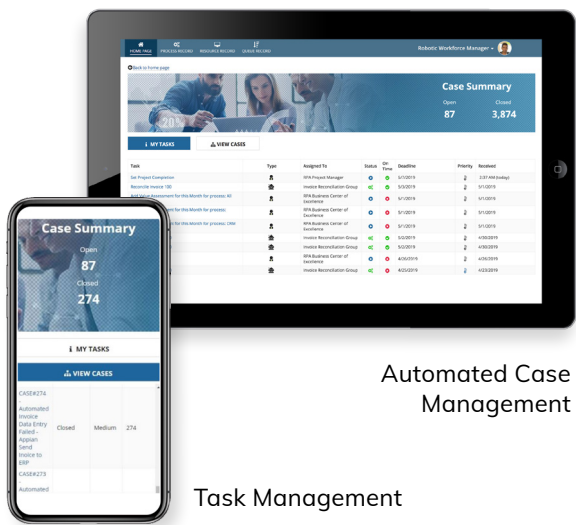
HOME PAGE PROCESS RECORD RESOURCE RECORD QUEUE RECORD

Robotic Workforce Manager

Back to home page

Case Summary

Open 87

Closed 3,874

MY TASKS

VIEW CASES

| Task | Type | Assigned To | Status | On Time | Deadline | Priority | Received |
|---|---|---|---|---|---|---|---|
| Set Project Completion | | RPA Project Manager | | | 5/1/2019 | 2 | 2:37 AM (today) |
| Reconcile invoice 100 | | Invoice Reconciliation Group | | | 5/3/2019 | 2 | 5/1/2019 |
| Add Value Assessment for this Month for process: 40 | | RPA Business Center of Excellence | | | 5/1/2019 | 2 | 5/1/2019 |
| Add Value Assessment for this Month for process: | | RPA Business Center of Excellence | | | 5/1/2019 | 2 | 5/1/2019 |
| Add Value Assessment for this Month for process: CRM | | RPA Business Center of Excellence | | | 5/1/2019 | 2 | 5/1/2019 |
| | | Invoice Reconciliation Group | | | 5/2/2019 | 2 | 4/30/2019 |
| | | Invoice Reconciliation Group | | | 5/2/2019 | 2 | 4/30/2019 |
| | | RPA Business Center of Excellence | | | 4/26/2019 | 2 | 4/26/2019 |
| | | Invoice Reconciliation Group | | | 4/25/2019 | 2 | 4/23/2019 |

Case Summary

Open 87

Closed 274

MY TASKS

VIEW CASES

| CASE#274 | | | |
|---|---|---|---|
| Automated Invoice Data Entry Failed - Appian Send Invoice to ERP | Closed | Medium | 274 |
| CASE#273 | | | |
| Automated | | | |

Automated Case Management

Task Management